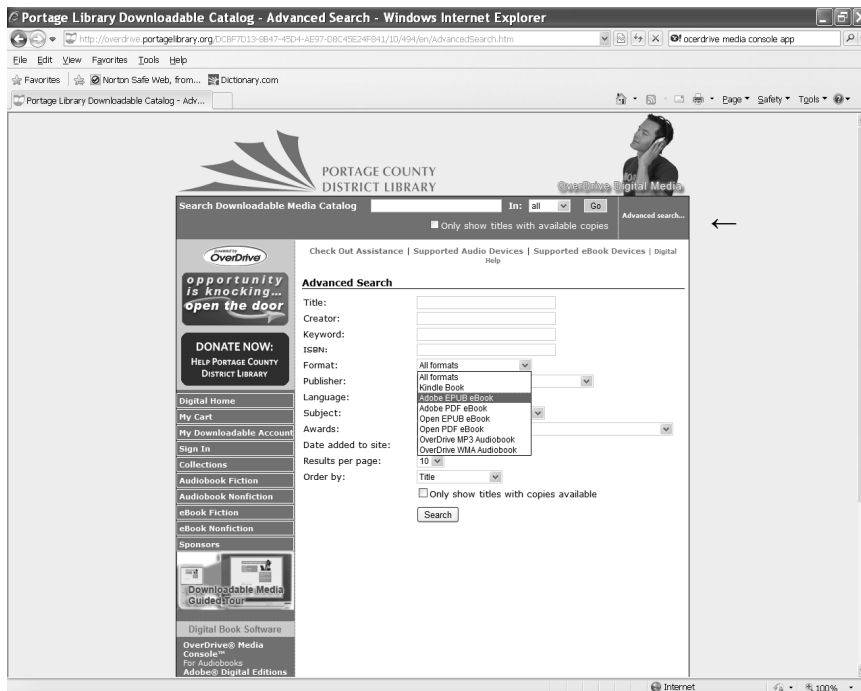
Portage Library Downloadable Catalog - Advanced Search - Windows Internet Explorer

http://overdrive.portagelibrary.org/DCBF7D13-8B47-45D4-AE97-D8C45E24F841/10/494/en/AdvancedSearch.htm

ocerdrive media console app

File Edit View Favorites Tools Help

Favorites Norton Safe Web, from... Dictionary.com

Portage Library Downloadable Catalog - Adv...

Page ▾ Safety ▾ Tools ▾

PORTAGE COUNTY DISTRICT LIBRARY

OverDrive Digital Media

Search Downloadable Media Catalog In: all Go

Only show titles with available copies

Advanced search...

←

Powered by OverDrive

opportunity is knocking... open the door

DONATE NOW: HELP PORTAGE COUNTY DISTRICT LIBRARY

Digital Home
My Cart
My Downloadable Account
Sign In
Collections
Audiobook Fiction
Audiobook Nonfiction
eBook Fiction
eBook Nonfiction
Sponsors

Downloadable Media Guided Tour

Digital Book Software

OverDrive® Media Console™
For Audiobooks
Adobe® Digital Editions

Check Out Assistance | Supported Audio Devices | Supported eBook Devices | Digital Help

Advanced Search

Title:
Creator:
Keyword:
ISBN:
Format: All formats
Publisher:
Language:
Subject:
Awards:
Date added to site:
Results per page: 10
Order by: Title

All formats
Kindle Book
Adobe EPUB eBook
Adobe PDF eBook
Open EPUB eBook
Open PDF eBook
OverDrive MP3 Audiobook
OverDrive WMA Audiobook

Only show titles with copies available

Search

Internet

100%